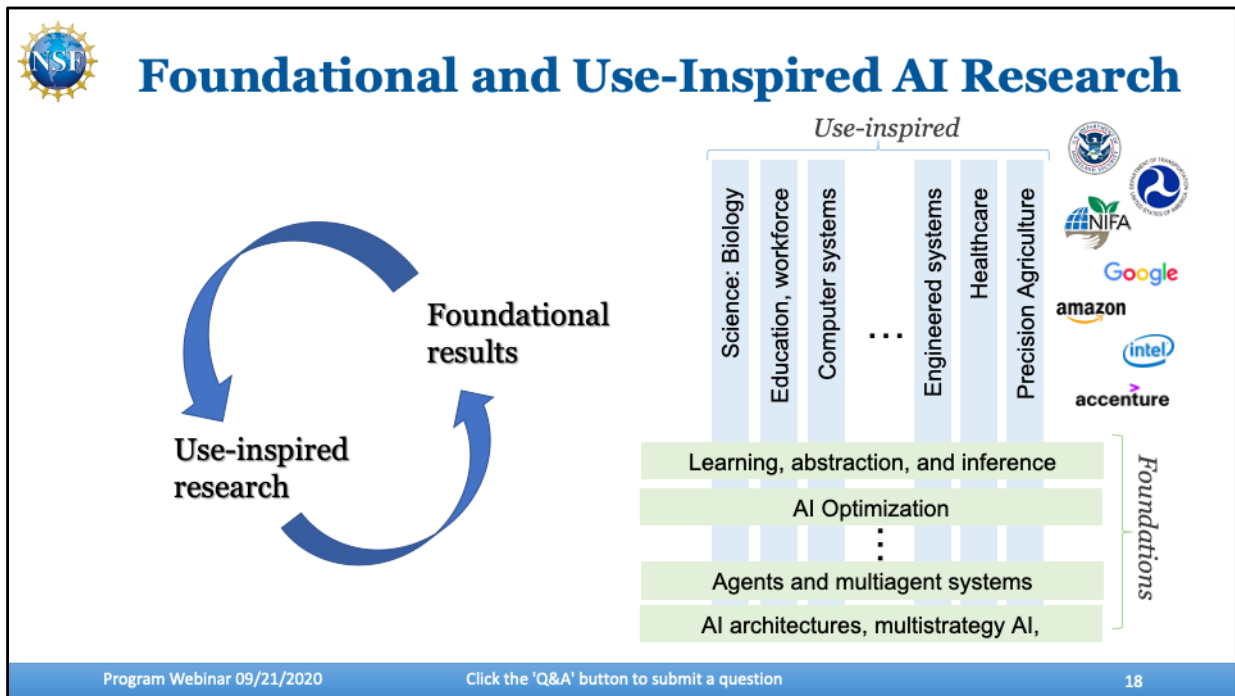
NSF

Foundational and Use-Inspired AI Research

Foundational results

Use-inspired research

Use-inspired

Science: Biology

Education, workforce

Computer systems

...

Engineered systems

Healthcare

Precision Agriculture

NIFA

Google

amazon

intel

accenture

Learning, abstraction, and inference

AI Optimization

⋮

Agents and multiagent systems

AI architectures, multistrategy AI,

Foundations

Program Webinar 09/21/2020

Click the 'Q&A' button to submit a question

18